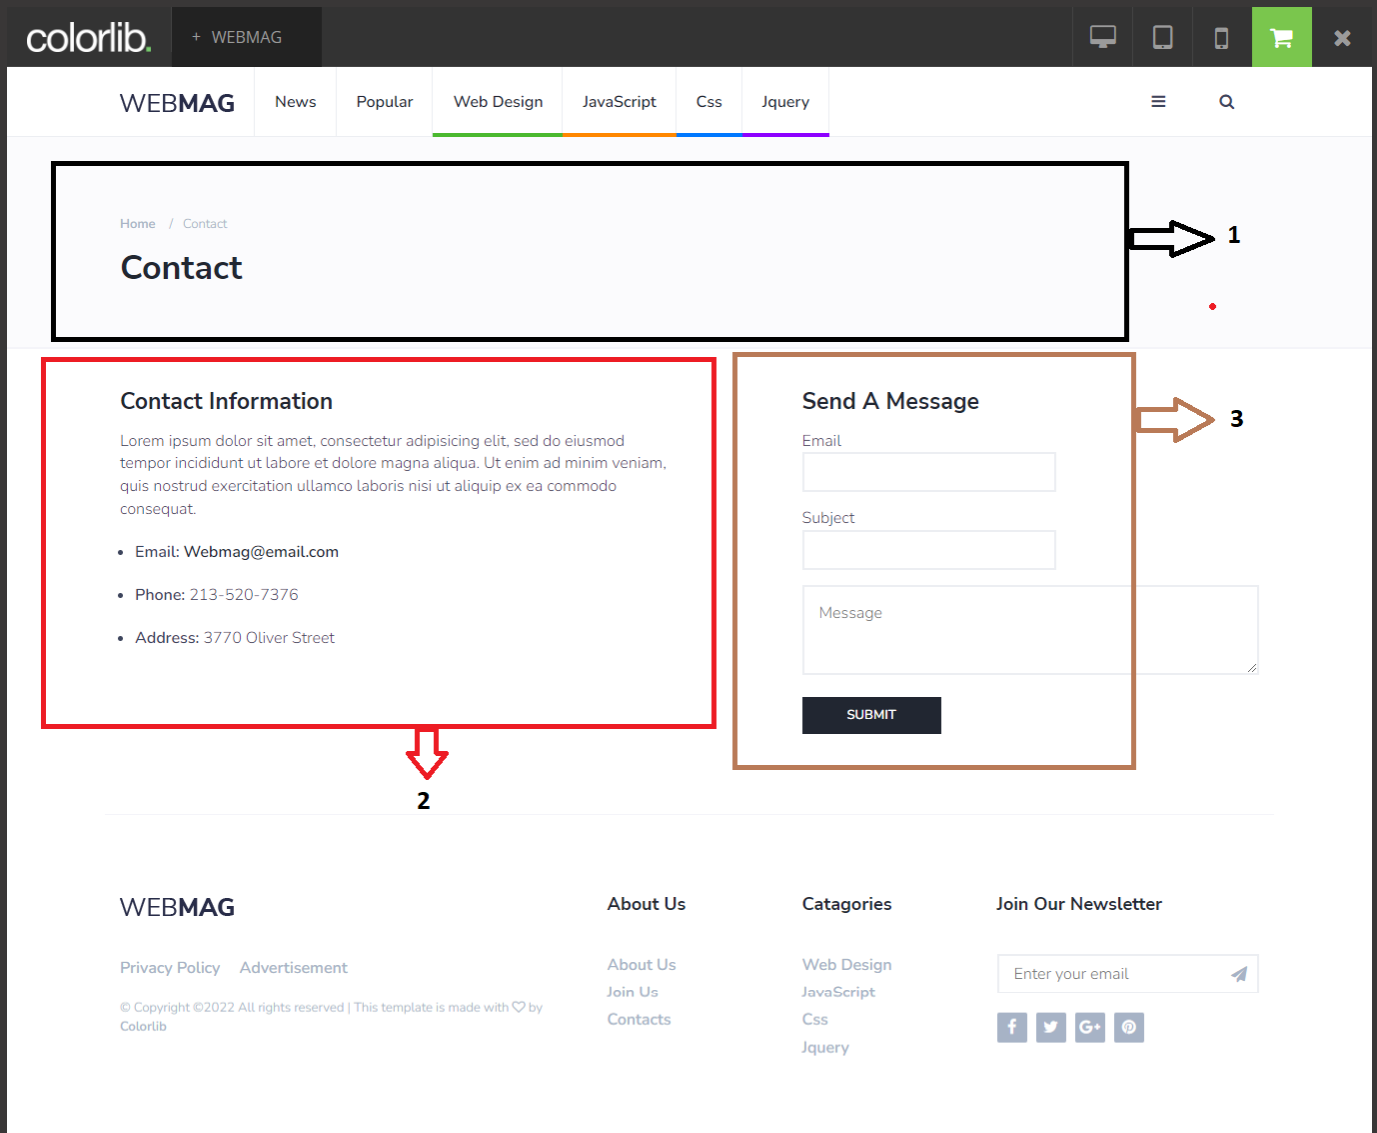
colorlib.

+ WEBMAG

WEBMAG

News | Popular | Web Design | JavaScript | Css | Jquery

Home / Contact

Contact

1

Contact Information

Lorem ipsum dolor sit amet, consectetur adipisicing elit, sed do eiusmod tempor incididunt ut labore et dolore magna aliqua. Ut enim ad minim veniam, quis nostrud exercitation ullamco laboris nisi ut aliquip ex ea commodo consequat.

- Email: Webmag@email.com
- Phone: 213-520-7376
- Address: 3770 Oliver Street

2

Send A Message

Email

Subject

Message

SUBMIT

3

WEBMAG

Privacy Policy   Advertisement

© Copyright ©2022 All rights reserved | This template is made with ♡ by Colorlib

About Us

About Us
Join Us
Contacts

Catagories

Web Design
JavaScript
Css
Jquery

Join Our Newsletter

Enter your email